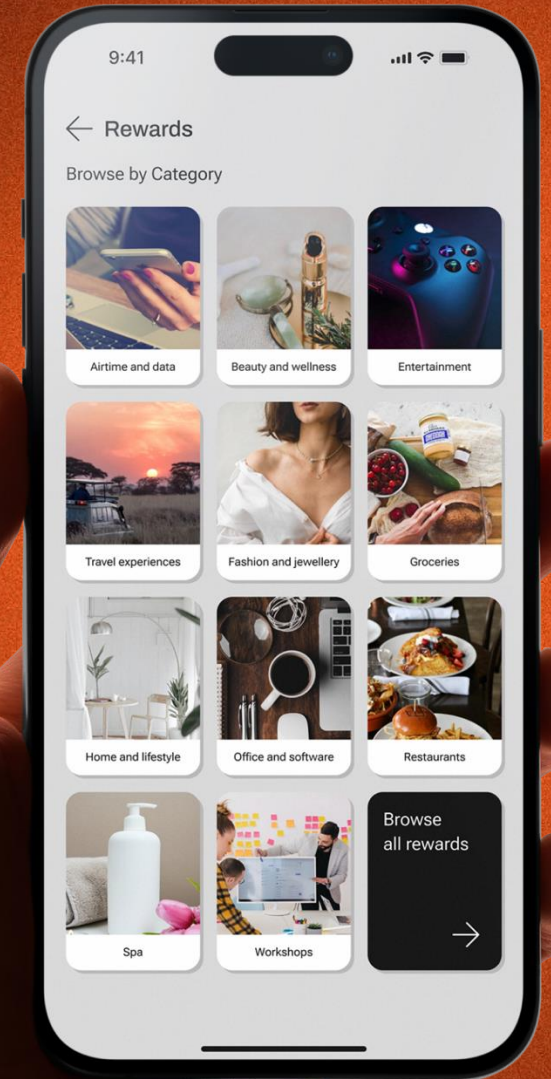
9:41

Rewards

Browse by Category

Airtime and data

Beauty and wellness

Entertainment

Travel experiences

Fashion and jewellery

Groceries

Home and lifestyle

Office and software

Restaurants

Spa

Workshops

Browse all rewards